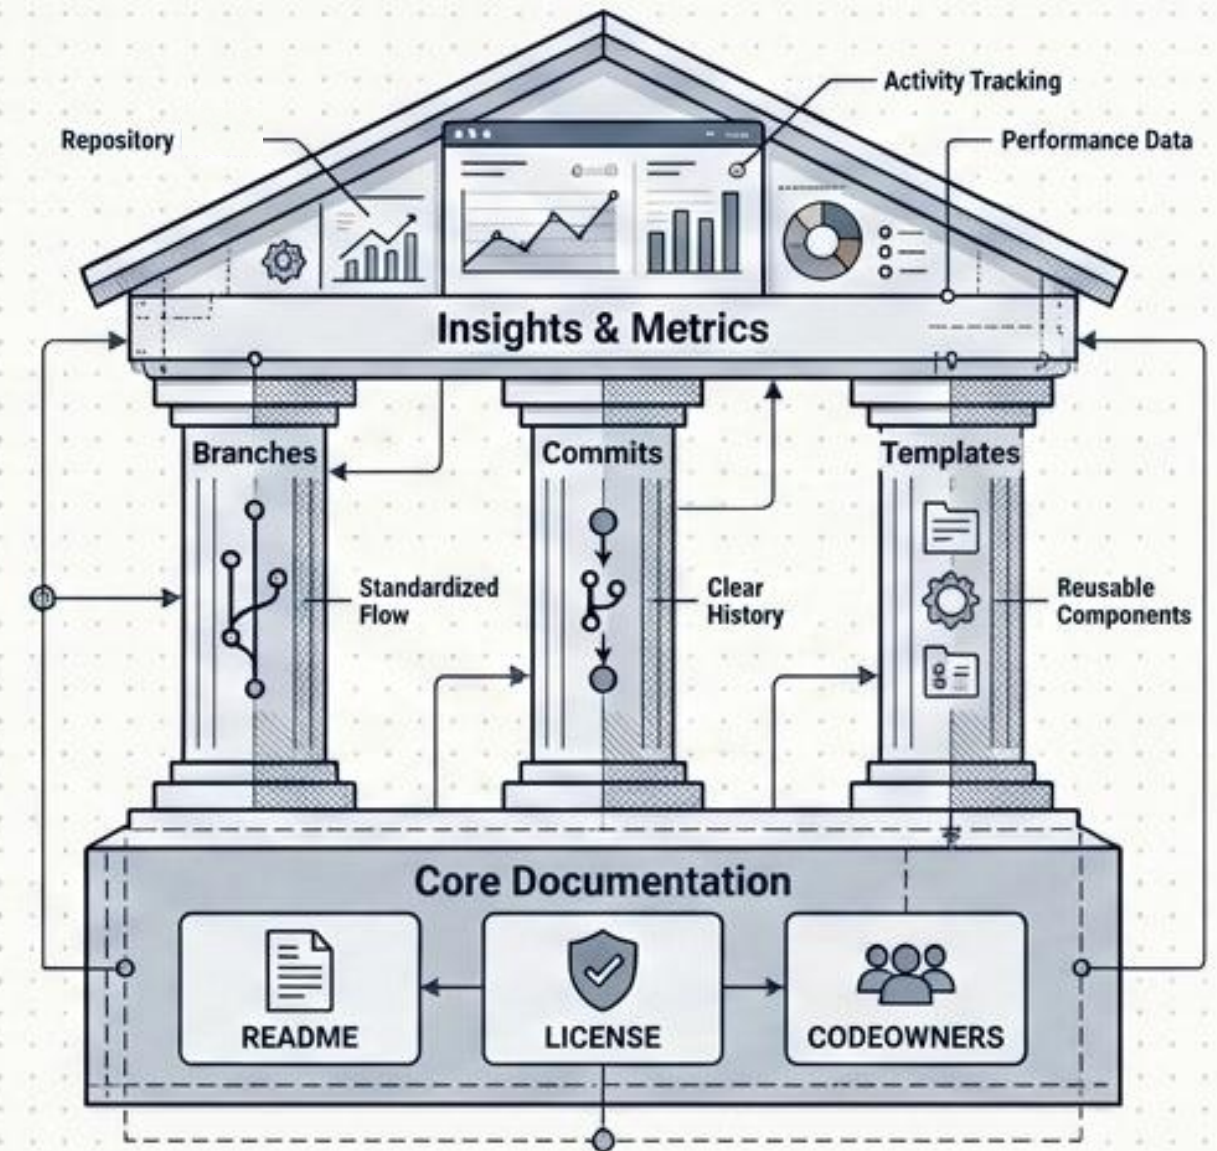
Activity Tracking

Repository

Performance Data

Insights & Metrics

Branches

Commits

Templates

Standardized Flow

Clear History

Reusable Components

Core Documentation

README

LICENSE

CODEOWNERS